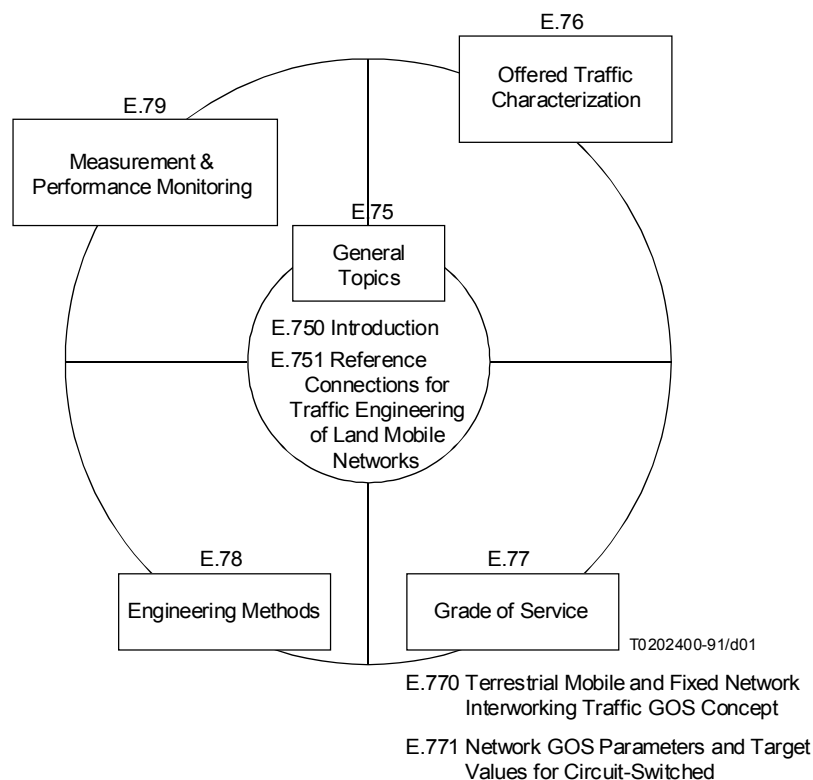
E.76

Offered Traffic Characterization

E.79

Measurement & Performance Monitoring

E.75

General Topics

E.750 Introduction

E.751 Reference Connections for Traffic Engineering of Land Mobile Networks

E.78

Engineering Methods

E.77

Grade of Service

T0202400-91/d01

E.770 Terrestrial Mobile and Fixed Network Interworking Traffic GOS Concept

E.771 Network GOS Parameters and Target Values for Circuit-Switched